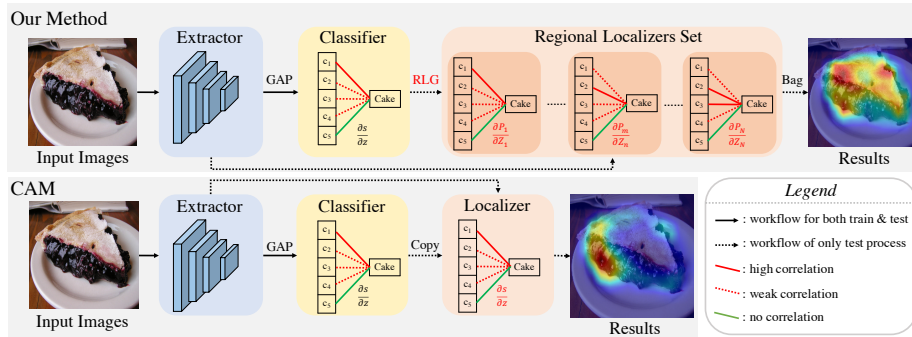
Our Method

Input Images

Extractor

GAP

Classifier

$c_1$
$c_2$
$c_3$
$c_4$
$c_5$

Cake

$\frac{\partial s}{\partial z}$

RLG

Regional Localizers Set

$c_1$
$c_2$
$c_3$
$c_4$
$c_5$

Cake

$\frac{\partial P_1}{\partial Z_1}$

$c_1$
$c_2$
$c_3$
$c_4$
$c_5$

Cake

$\frac{\partial P_m}{\partial Z_m}$

$c_1$
$c_2$
$c_3$
$c_4$
$c_5$

Cake

$\frac{\partial P_N}{\partial Z_N}$

Bag

Results

CAM

Input Images

Extractor

GAP

Classifier

$c_1$
$c_2$
$c_3$
$c_4$
$c_5$

Cake

$\frac{\partial s}{\partial z}$

Copy

Localizer

$c_1$
$c_2$
$c_3$
$c_4$
$c_5$

Cake

$\frac{\partial s}{\partial z}$

Results

Legend

: workflow for both train & test

: workflow of only test process

: high correlation

: weak correlation

: no correlation